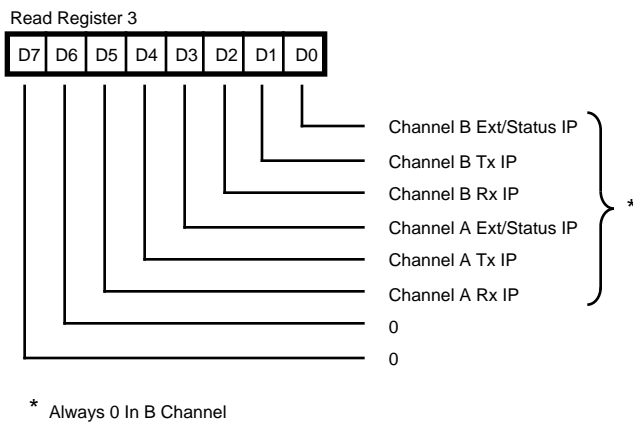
Read Register 3

| D7 | D6 | D5 | D4 | D3 | D2 | D1 | D0 |
|---|---|---|---|---|---|---|---|

Channel B Ext/Status IP
Channel B Tx IP
Channel B Rx IP
Channel A Ext/Status IP
Channel A Tx IP
Channel A Rx IP
0
0

*

* Always 0 In B Channel